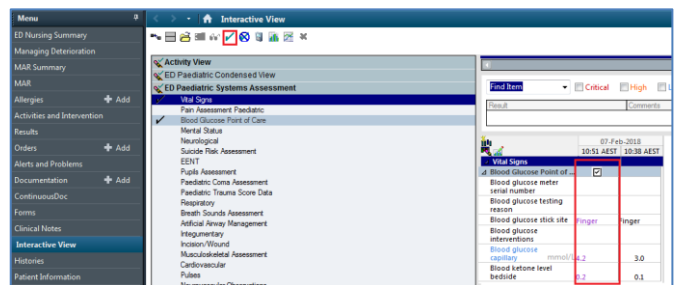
Menu

ED Nursing Summary

Managing Deterioration

MAR Summary

MAR

Allergies + Add

Activities and Intervention

Results

Orders + Add

Alerts and Problems

Documentation + Add

ContinuousDoc

Forms

Clinical Notes

Interactive View

Histories

Patient Information

Interactive View

Activity View

ED Paediatric Condensed View

ED Paediatric Systems Assessment

Vital Signs

Pain Assessment Paediatric

Blood Glucose Point of Care

Mental Status

Neurological

Suicide Risk Assessment

EENT

Pupils Assessment

Paediatric Coma Assessment

Paediatric Trauma Score Data

Respiratory

Breath Sounds Assessment

Artificial Airway Management

Integumentary

Incision/Wound

Musculoskeletal Assessment

Cardiovascular

Pulses

Find Item

Critical

High

Result

Comments

07-Feb-2018

10:51 AEST

10:38 AEST

Vital Signs

Blood Glucose Point of ...

Blood glucose meter serial number

Blood glucose testing reason

Blood glucose stick site

Finger

Finger

Blood glucose interventions

Blood glucose capillary

mmol/L

4.2

3.0

Blood ketone level bedside

0.2

0.1